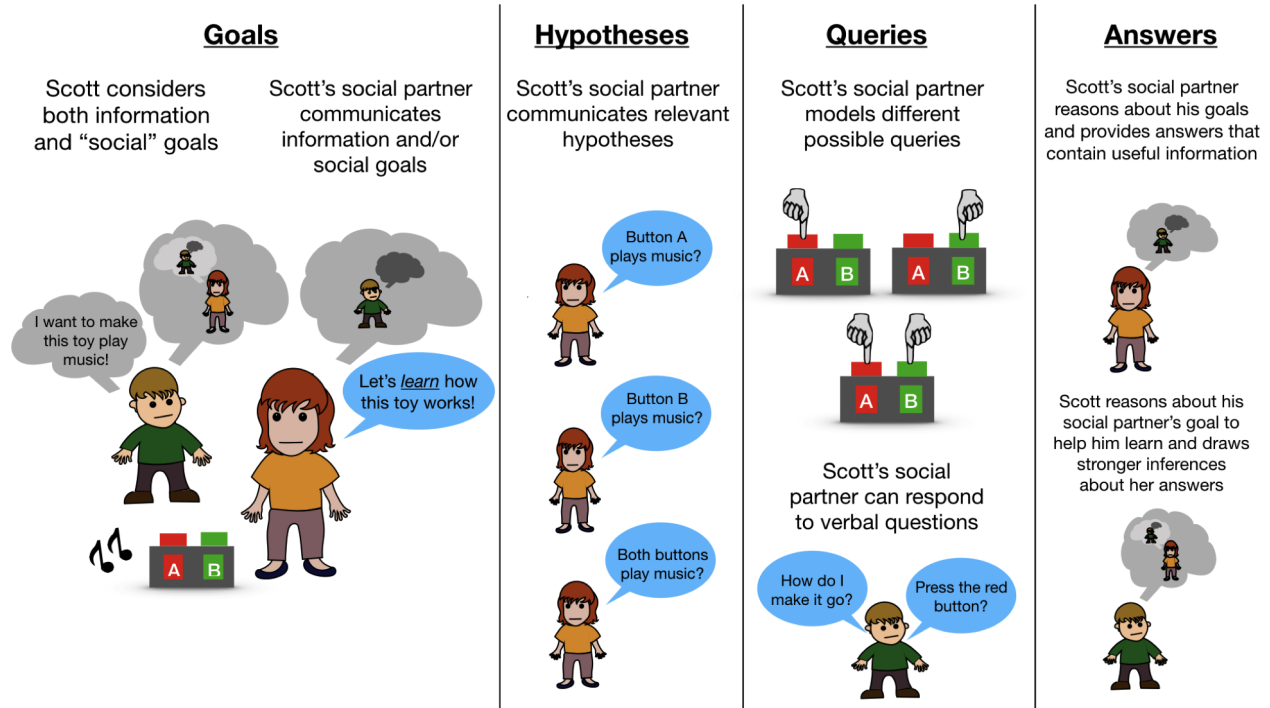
Goals

Scott considers both information and "social" goals

Scott's social partner communicates information and/or social goals

I want to make this toy play music!

Let's *learn* how this toy works!

A B

Hypotheses

Scott's social partner communicates relevant hypotheses

Button A plays music?

Button B plays music?

Both buttons play music?

Queries

Scott's social partner models different possible queries

A B

A B

A B

Scott's social partner can respond to verbal questions

How do I make it go?

Press the red button?

Answers

Scott's social partner reasons about his goals and provides answers that contain useful information

Scott reasons about his social partner's goal to help him learn and draws stronger inferences about her answers